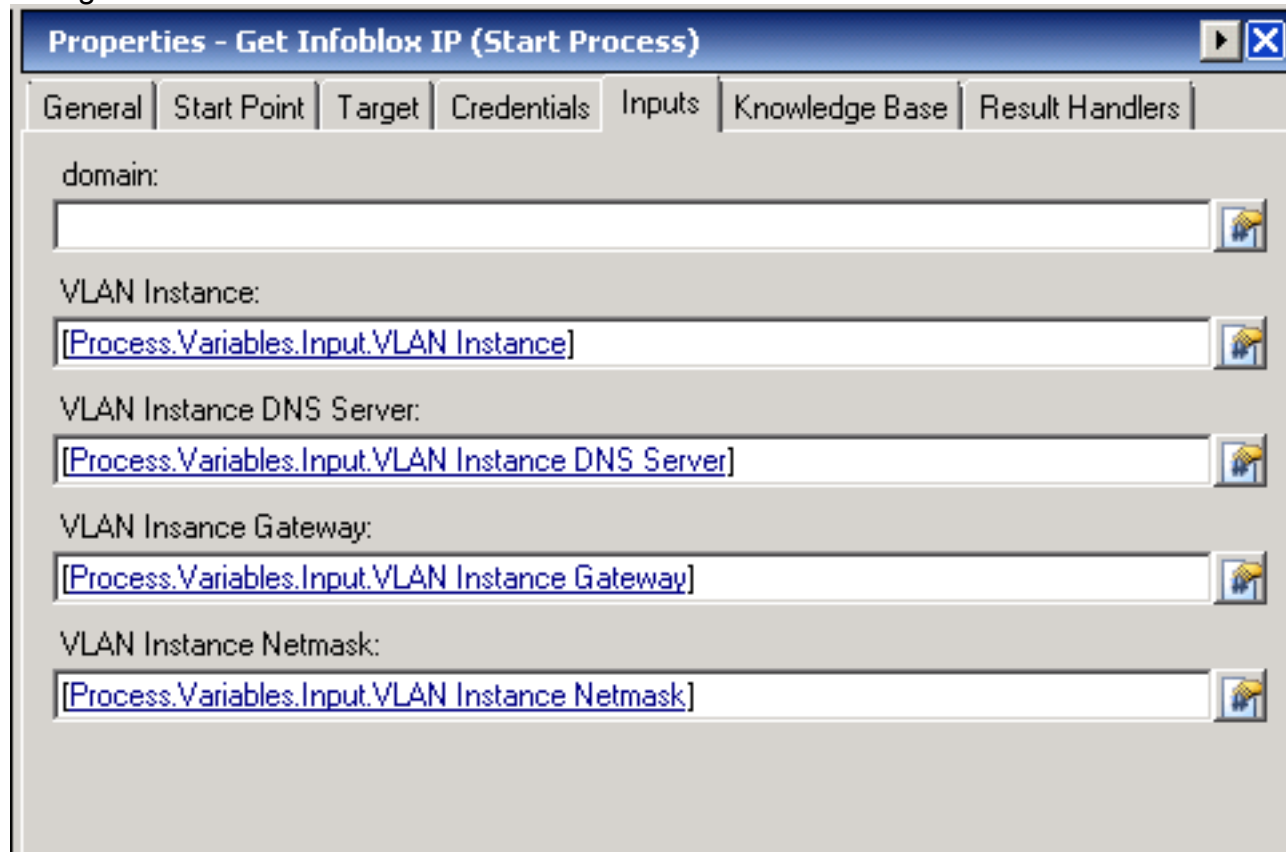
Properties - Get Infoblox IP (Start Process)

General | Start Point | Target | Credentials | Inputs | Knowledge Base | Result Handlers

domain:

VLAN Instance:
[Process.Variables.Input.VLAN Instance]

VLAN Instance DNS Server:
[Process.Variables.Input.VLAN Instance DNS Server]

VLAN Insance Gateway:
[Process.Variables.Input.VLAN Instance Gateway]

VLAN Instance Netmask:
[Process.Variables.Input.VLAN Instance Netmask]